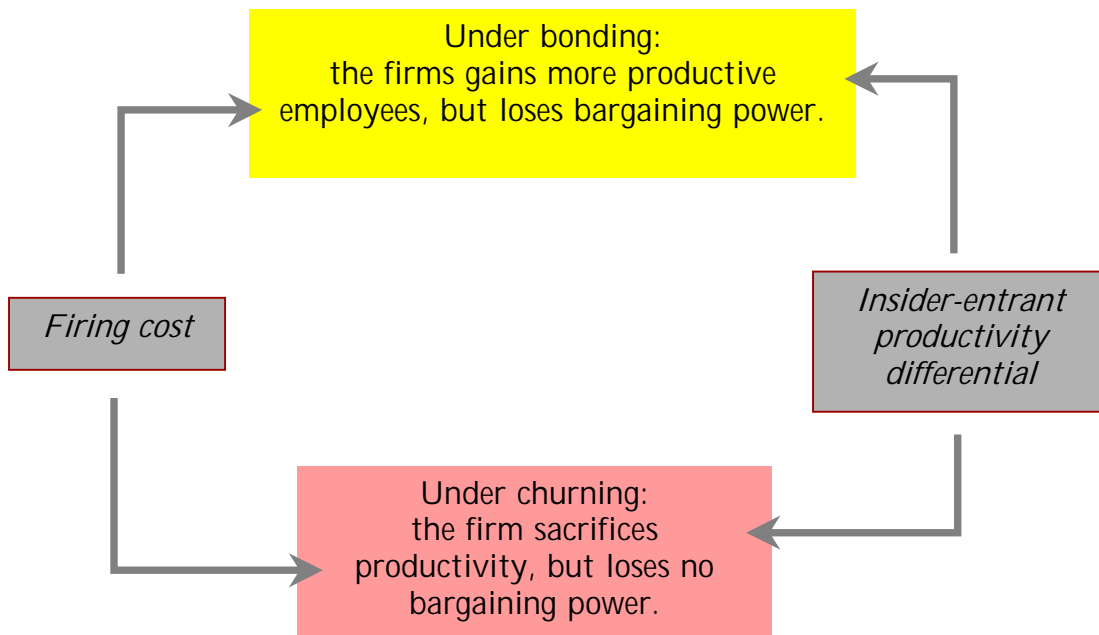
Under bonding:
the firms gains more productive employees, but loses bargaining power.

Firing cost

Insider-entrant productivity differential

Under churning:
the firm sacrifices productivity, but loses no bargaining power.